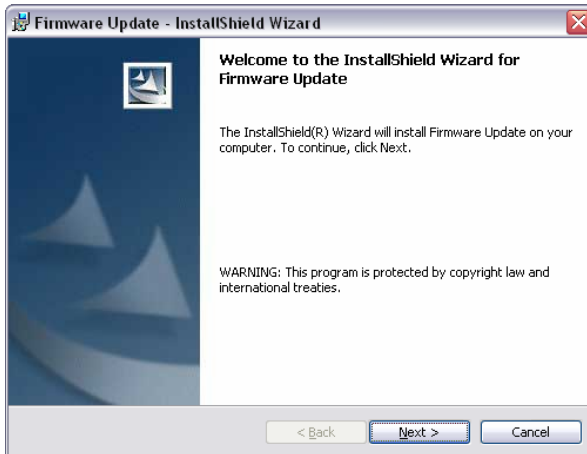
Firmware Update - InstallShield Wizard

Welcome to the InstallShield Wizard for Firmware Update

The InstallShield(R) Wizard will install Firmware Update on your computer. To continue, click Next.

WARNING: This program is protected by copyright law and international treaties.

< Back
Next >
Cancel